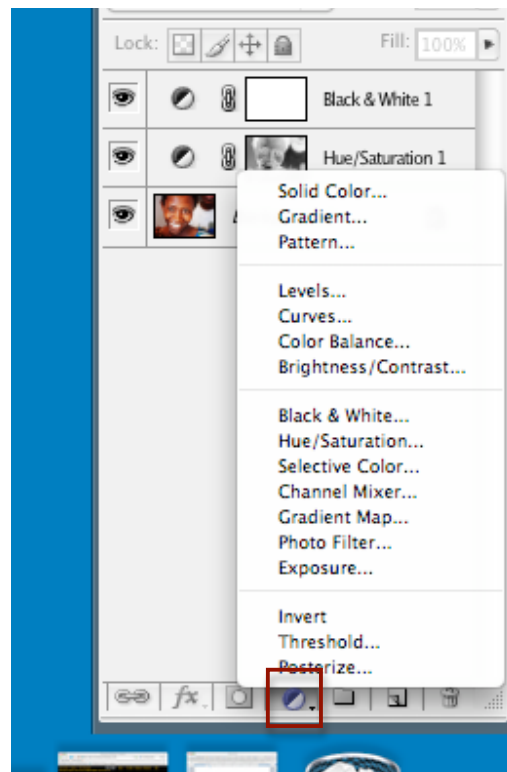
Lock:
Fill: 100%

Black & White 1
Hue/Saturation 1

Solid Color...
Gradient...
Pattern...

Levels...
Curves...
Color Balance...
Brightness/Contrast...

Black & White...
Hue/Saturation...
Selective Color...
Channel Mixer...
Gradient Map...
Photo Filter...
Exposure...

Invert
Threshold...
Posterize...

fx